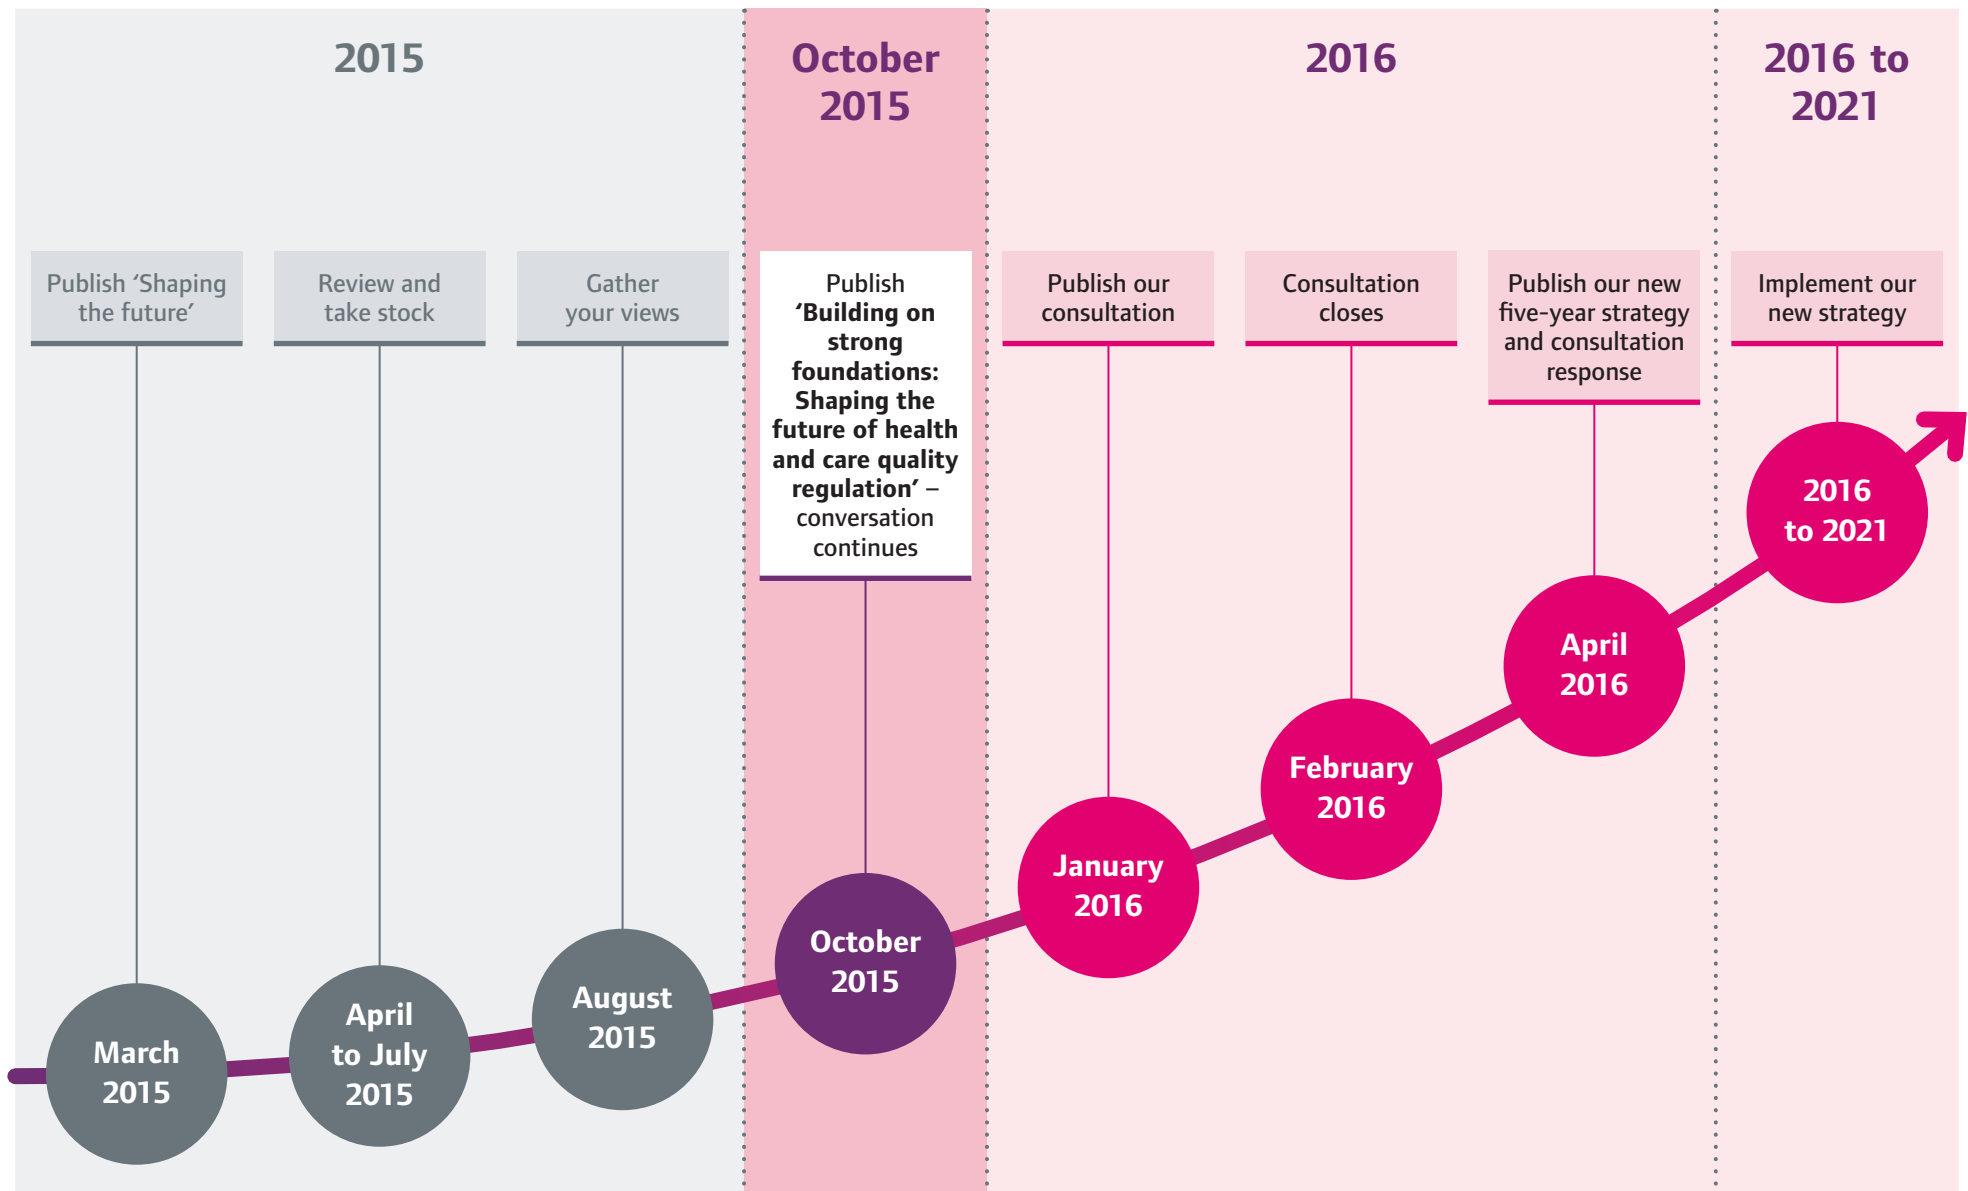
2015

October 2015

2016

2016 to 2021

Publish ‘Shaping the future’

Review and take stock

Gather your views

Publish **‘Building on strong foundations: Shaping the future of health and care quality regulation’** – conversation continues

Publish our consultation

Consultation closes

Publish our new five-year strategy and consultation response

Implement our new strategy

March 2015

April to July 2015

August 2015

October 2015

January 2016

February 2016

April 2016

2016 to 2021